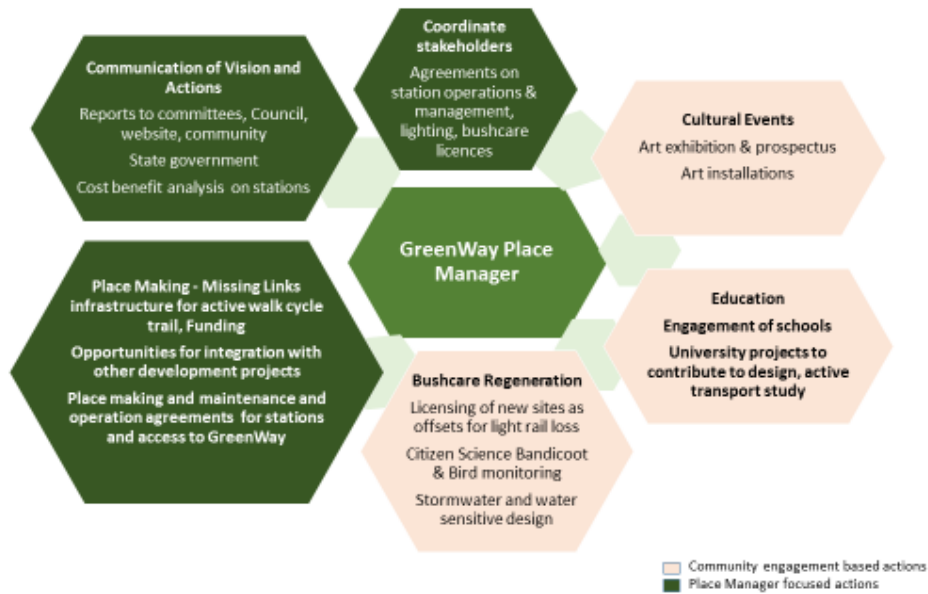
Communication of Vision and Actions

Reports to committees, Council, website, community

State government

Cost benefit analysis on stations

Coordinate stakeholders

Agreements on station operations & management, lighting, bushcare licences

Cultural Events

Art exhibition & prospectus

Art installations

GreenWay Place Manager

Place Making - Missing Links infrastructure for active walk cycle trail, Funding

Opportunities for integration with other development projects

Place making and maintenance and operation agreements for stations and access to GreenWay

Education

Engagement of schools

University projects to contribute to design, active transport study

Bushcare Regeneration

Licensing of new sites as offsets for light rail loss

Citizen Science Bandicoot & Bird monitoring

Stormwater and water sensitive design

Community engagement based actions

Place Manager focused actions